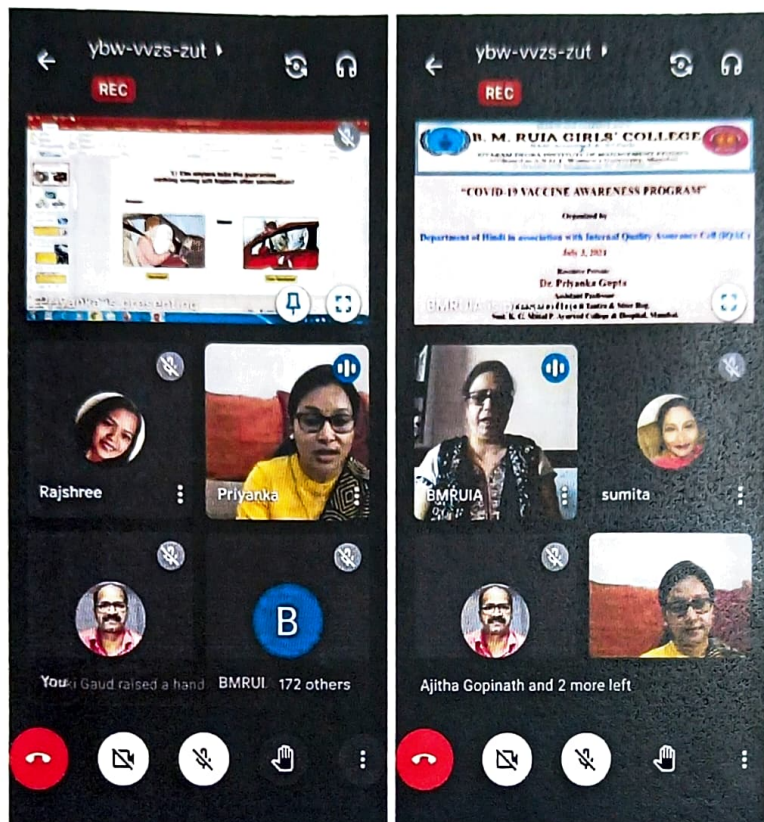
ybw-vvzs-zut
REC

Priyanka's presenting

Rajshree
Priyanka

B
You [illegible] Gaud raised a hand
BMRUI. 172 others

ybw-vvzs-zut
REC

B. M. RUIA GIRLS' COLLEGE

"COVID-19 VACCINE AWARENESS PROGRAM"

Organised by

Department of Hindi in association with Internal Quality Assurance Cell (IQAC)

July 3, 2021

Resource Person:
Dr. Priyanka Gupta
Assistant Professor

BMRUIA
sumita

Ajitha Gopinath and 2 more left